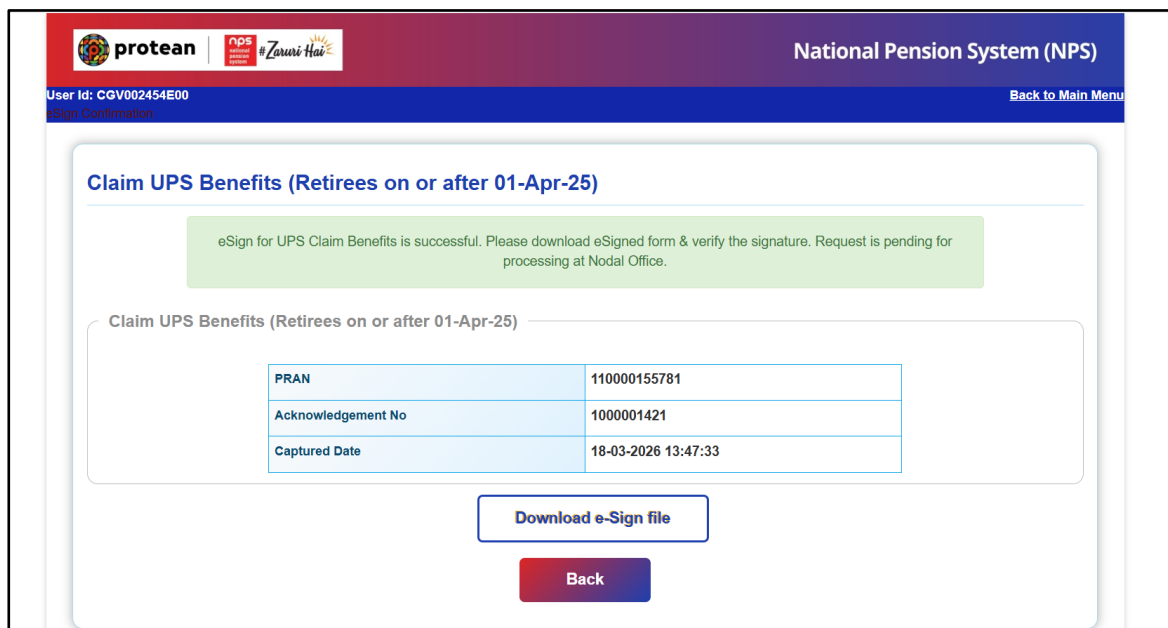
protean | nps national pension system #Zaruri Hai

National Pension System (NPS)

User Id: CGV002454E00

Back to Main Menu

eSign Confirmation

Claim UPS Benefits (Retirees on or after 01-Apr-25)

eSign for UPS Claim Benefits is successful. Please download eSigned form & verify the signature. Request is pending for processing at Nodal Office.

Claim UPS Benefits (Retirees on or after 01-Apr-25)

| PRAN | 110000155781 |
|---|---|
| Acknowledgement No | 1000001421 |
| Captured Date | 18-03-2026 13:47:33 |

Download e-Sign file

Back